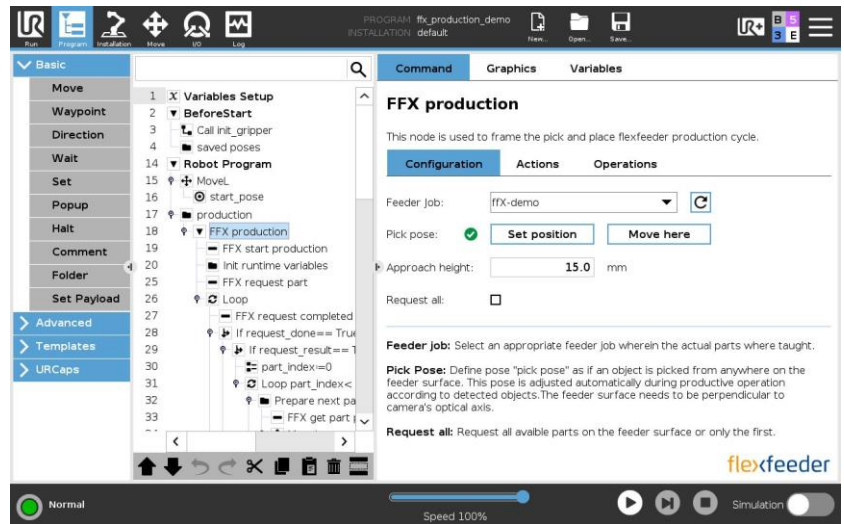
Run Program Installation Move I/O Log

PROGRAM ffx_production_demo
INSTALLATION default

New... Open... Save...

Basic
Move
Waypoint
Direction
Wait
Set
Popup
Halt
Comment
Folder
Set Payload
Advanced
Templates
URCaps

1 Variables Setup
2 BeforeStart
3 Call init_gripper
4 saved poses
14 Robot Program
15 MoveL
16 start_pose
17 production
18 FFX production
19 FFX start production
20 Init runtime variables
25 FFX request part
26 Loop
27 FFX request completed
28 If request_done== True
29 If request_result== T
30 part_index≔0
31 Loop part_index<
32 Prepare next pa
33 FFX get part p

Command Graphics Variables

FFX production

This node is used to frame the pick and place flexfeeder production cycle.

Configuration Actions Operations

Feeder Job: ffX-demo

Pick pose: Set position Move here

Approach height: 15.0 mm

Request all:

Feeder job: Select an appropriate feeder job wherein the actual parts where taught.

Pick Pose: Define pose "pick pose" as if an object is picked from anywhere on the feeder surface. This pose is adjusted automatically during productive operation according to detected objects.The feeder surface needs to be perpendicular to camera's optical axis.

Request all: Request all avaible parts on the feeder surface or only the first.

flexfeeder

Normal

Speed 100%

Simulation